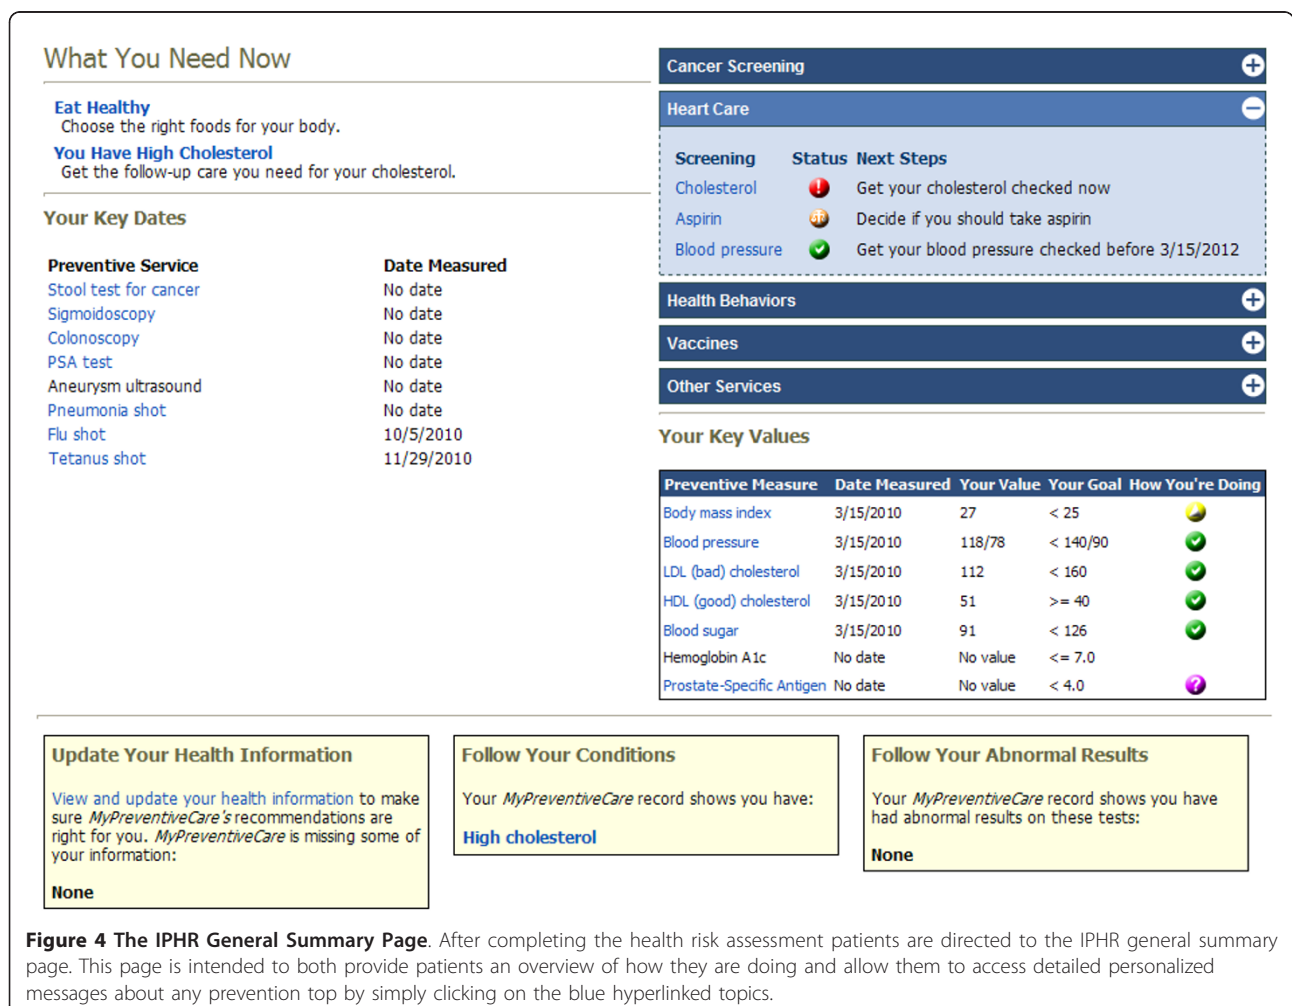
What You Need Now

Eat Healthy
Choose the right foods for your body.

You Have High Cholesterol
Get the follow-up care you need for your cholesterol.

Your Key Dates

| Preventive Service | Date Measured |
|---|---|
| Stool test for cancer | No date |
| Sigmoidoscopy | No date |
| Colonoscopy | No date |
| PSA test | No date |
| Aneurysm ultrasound | No date |
| Pneumonia shot | No date |
| Flu shot | 10/5/2010 |
| Tetanus shot | 11/29/2010 |

Cancer Screening

Heart Care

| Screening | Status | Next Steps |
|---|---|---|
| Cholesterol | | Get your cholesterol checked now |
| Aspirin | | Decide if you should take aspirin |
| Blood pressure | | Get your blood pressure checked before 3/15/2012 |

Health Behaviors

Vaccines

Other Services

Your Key Values

| Preventive Measure | Date Measured | Your Value | Your Goal | How You're Doing |
|---|---|---|---|---|
| Body mass index | 3/15/2010 | 27 | < 25 | |
| Blood pressure | 3/15/2010 | 118/78 | < 140/90 | |
| LDL (bad) cholesterol | 3/15/2010 | 112 | < 160 | |
| HDL (good) cholesterol | 3/15/2010 | 51 | >= 40 | |
| Blood sugar | 3/15/2010 | 91 | < 126 | |
| Hemoglobin A1c | No date | No value | <= 7.0 | |
| Prostate-Specific Antigen | No date | No value | < 4.0 | |

Update Your Health Information

View and update your health information to make sure MyPreventiveCare's recommendations are right for you. MyPreventiveCare is missing some of your information:

None

Follow Your Conditions

Your MyPreventiveCare record shows you have:

High cholesterol

Follow Your Abnormal Results

Your MyPreventiveCare record shows you have had abnormal results on these tests:

None

Figure 4 The IPHR General Summary Page. After completing the health risk assessment patients are directed to the IPHR general summary page. This page is intended to both provide patients an overview of how they are doing and allow them to access detailed personalized messages about any prevention top by simply clicking on the blue hyperlinked topics.